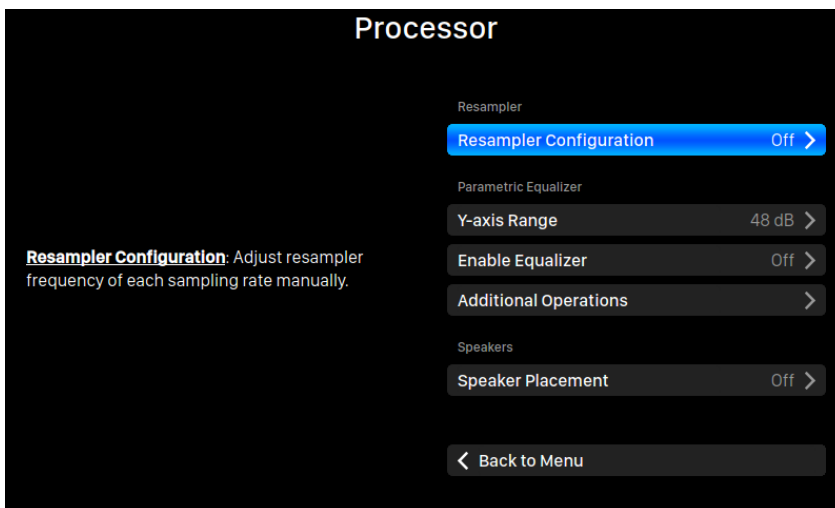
Processor

Resampler Configuration: Adjust resampler frequency of each sampling rate manually.

Resampler

Resampler Configuration Off >

Parametric Equalizer

Y-axis Range 48 dB >

Enable Equalizer Off >

Additional Operations >

Speakers

Speaker Placement Off >

< Back to Menu